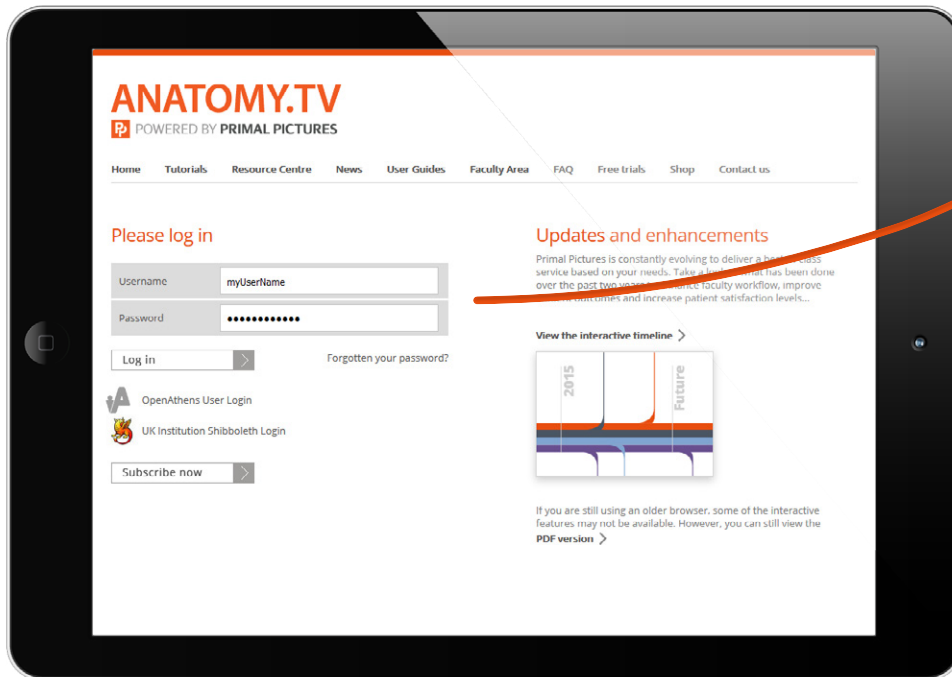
ANATOMY.TV
PP POWERED BY PRIMAL PICTURES

Home Tutorials Resource Centre News User Guides Faculty Area FAQ Free trials Shop Contact us

Please log in

Username myUserName

Password ••••••••••••

Log in

Forgotten your password?

OpenAthens User Login

UK Institution Shibboleth Login

Subscribe now

Updates and enhancements

Primal Pictures is constantly evolving to deliver a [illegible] class service based on your needs. Take a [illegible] what has been done over the past two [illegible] faculty workflow, improve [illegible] outcomes and increase patient satisfaction levels...

View the interactive timeline

2015

Future

If you are still using an older browser, some of the interactive features may not be available. However, you can still view the PDF version